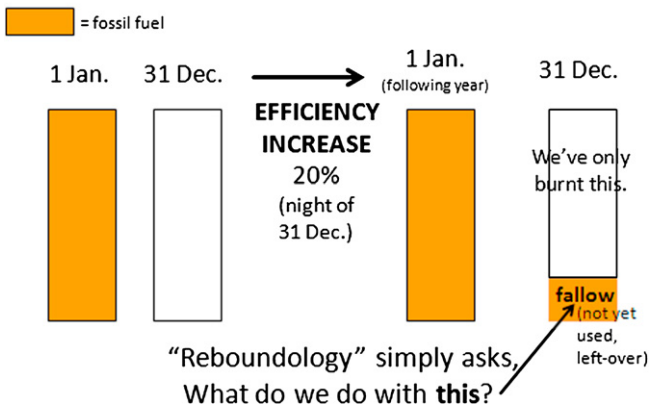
= fossil fuel

1 Jan. 31 Dec.

EFFICIENCY INCREASE 20% (night of 31 Dec.)

1 Jan. (following year)

31 Dec.

We've only burnt this.

fallow (not yet used, left-over)

"Reboundology" simply asks, What do we do with **this**?